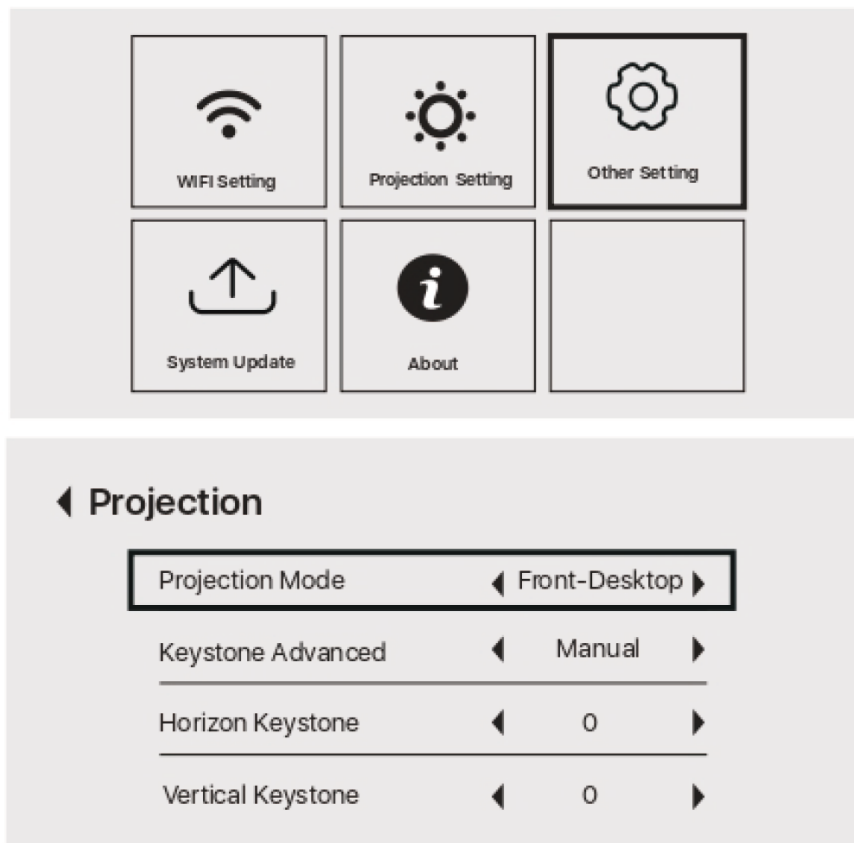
WIFI Setting

Projection Setting

Other Setting

System Update

About

Projection

| | |
|---|---|
| Projection Mode | Front-Desktop |
| Keystone Advanced | Manual |
| Horizon Keystone | 0 |
| Vertical Keystone | 0 |